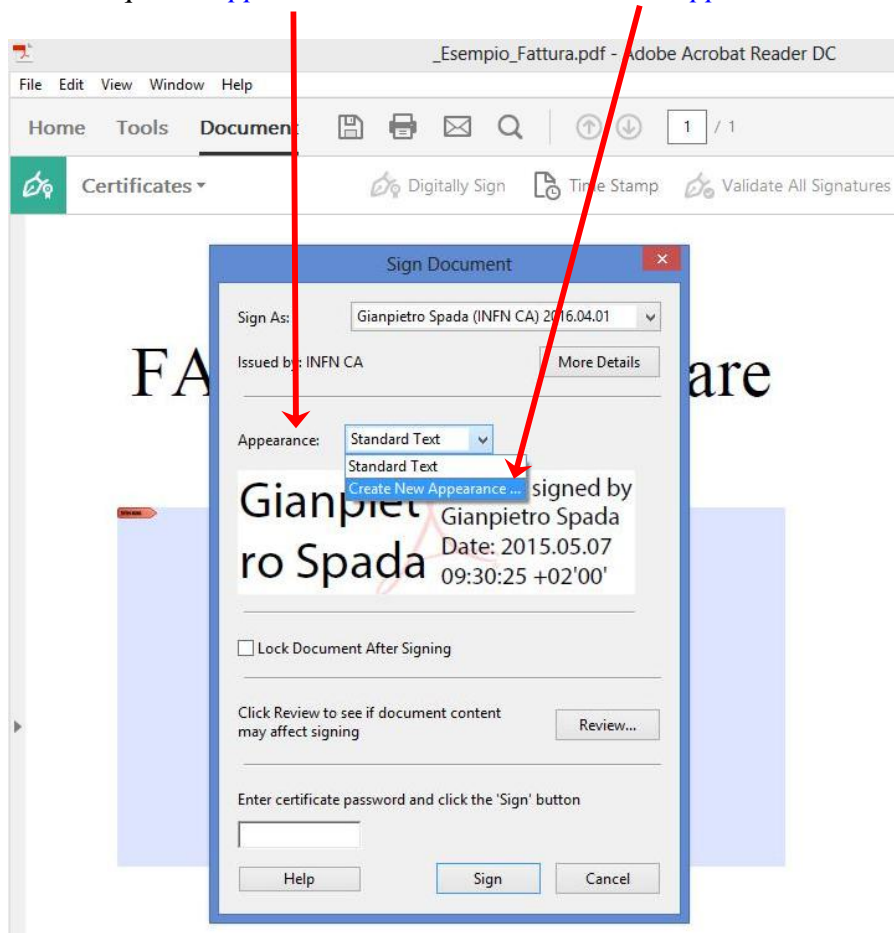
_Esempio_Fattura.pdf - Adobe Acrobat Reader DC

File Edit View Window Help

Home Tools Document

1 / 1

Certificates

Digitally Sign Time Stamp Validate All Signatures

FA are

Sign Document

Sign As: Gianpietro Spada (INFN CA) 2016.04.01

Issued by: INFN CA

More Details

Appearance: Standard Text

Standard Text

Create New Appearance ...

Gianpiet ro Spada signed by Gianpietro Spada Date: 2015.05.07 09:30:25 +02'00'

Lock Document After Signing

Click Review to see if document content may affect signing

Review...

Enter certificate password and click the 'Sign' button

Help Sign Cancel